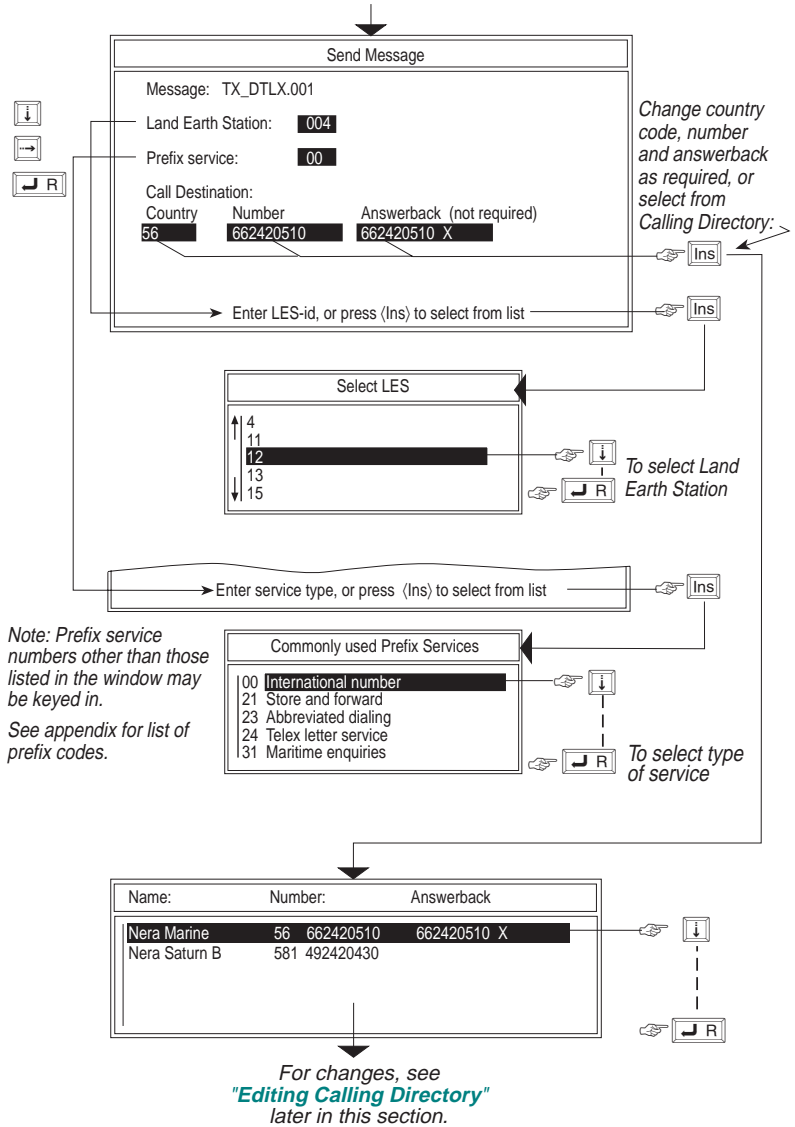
Send Message

Message: TX_DTLX.001

Land Earth Station: 004

Prefix service: 00

Call Destination:

| Country | Number | Answerback (not required) |
|---|---|---|
| 56 | 662420510 | 662420510 X |

Change country code, number and answerback as required, or select from Calling Directory:

Ins

Enter LES-id, or press ⟨Ins⟩ to select from list

Ins

Select LES

4
11
12
13
15

To select Land Earth Station

R

Enter service type, or press ⟨Ins⟩ to select from list

Ins

Note: Prefix service numbers other than those listed in the window may be keyed in.

See appendix for list of prefix codes.

Commonly used Prefix Services

00 International number
21 Store and forward
23 Abbreviated dialing
24 Telex letter service
31 Maritime enquiries

R

To select type of service

| Name: | Number: | Answerback |
|---|---|---|
| Nera Marine | 56 662420510 | 662420510 X |
| Nera Saturn B | 581 492420430 | |

R

For changes, see "Editing Calling Directory" later in this section.